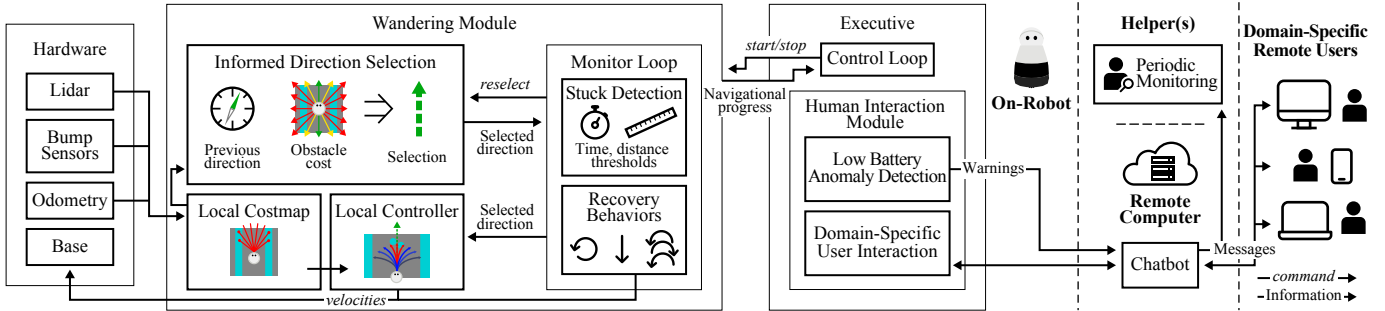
Hardware

Lidar

Bump Sensors

Odometry

Base

Wandering Module

Informed Direction Selection

Previous direction

Obstacle cost

Selection

reselect

Selected direction

Monitor Loop

Stuck Detection

Time, distance thresholds

Recovery Behaviors

Selected direction

Local Costmap

Local Controller

velocities

Executive

start/stop

Control Loop

Navigational progress

Human Interaction Module

Low Battery Anomaly Detection

Warnings

Domain-Specific User Interaction

On-Robot

Helper(s)

Periodic Monitoring

Remote Computer

Chatbot

Messages

Domain-Specific Remote Users

command

Information